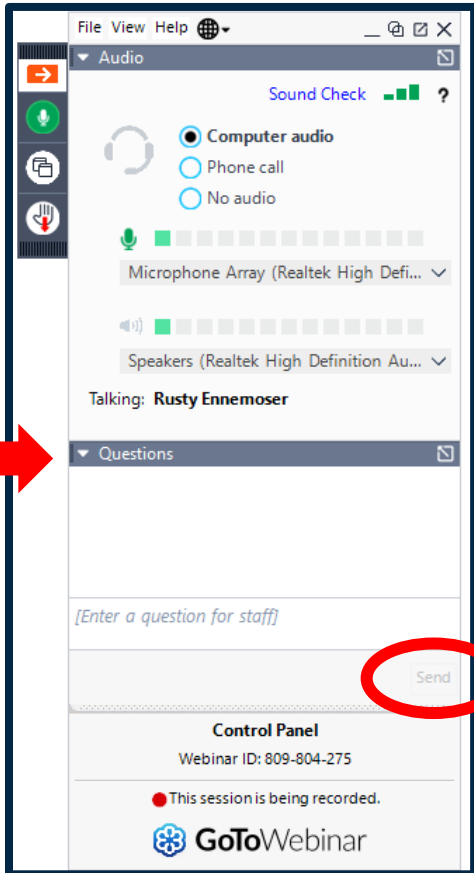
File View Help

Audio

Sound Check ?

Computer audio
Phone call
No audio

Microphone Array (Realtek High Defi...

Speakers (Realtek High Definition Au...

Talking: Rusty Ennemoser

Questions

[Enter a question for staff]

Send

Control Panel
Webinar ID: 809-804-275

This session is being recorded.

GoToWebinar